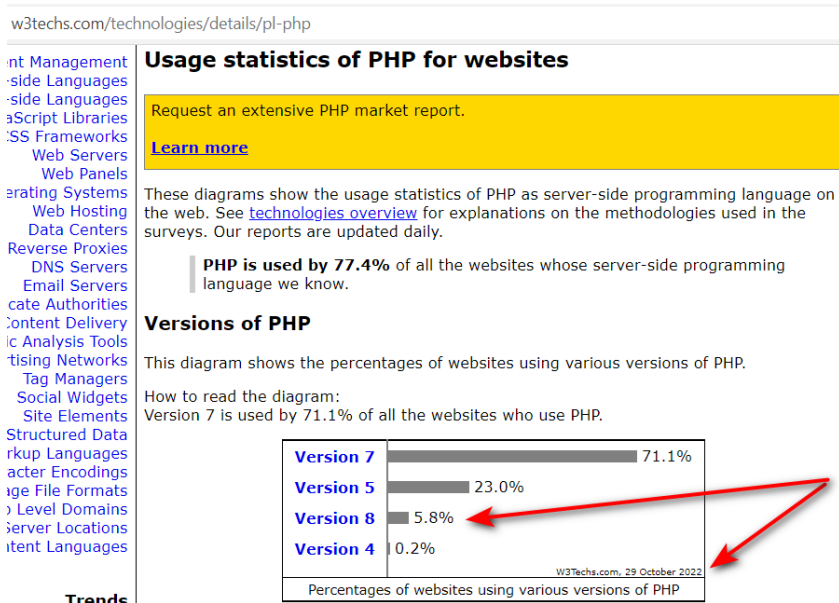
w3techs.com/technologies/details/pl-php

nt Management
-side Languages
-side Languages
aScript Libraries
CSS Frameworks
Web Servers
Web Panels
erating Systems
Web Hosting
Data Centers
Reverse Proxies
DNS Servers
Email Servers
cate Authorities
Content Delivery
ic Analysis Tools
rtising Networks
Tag Managers
Social Widgets
Site Elements
Structured Data
rkup Languages
acter Encodings
age File Formats
p Level Domains
Server Locations
ntent Languages

Trends

Usage statistics of PHP for websites

Request an extensive PHP market report.

Learn more

These diagrams show the usage statistics of PHP as server-side programming language on the web. See technologies overview for explanations on the methodologies used in the surveys. Our reports are updated daily.

PHP is used by 77.4% of all the websites whose server-side programming language we know.

Versions of PHP

This diagram shows the percentages of websites using various versions of PHP.

How to read the diagram:
Version 7 is used by 71.1% of all the websites who use PHP.

| | |
|---|---|
| Version 7 | 71.1% |
| Version 5 | 23.0% |
| Version 8 | 5.8% |
| Version 4 | 0.2% |

W3Techs.com, 29 October 2022

Percentages of websites using various versions of PHP